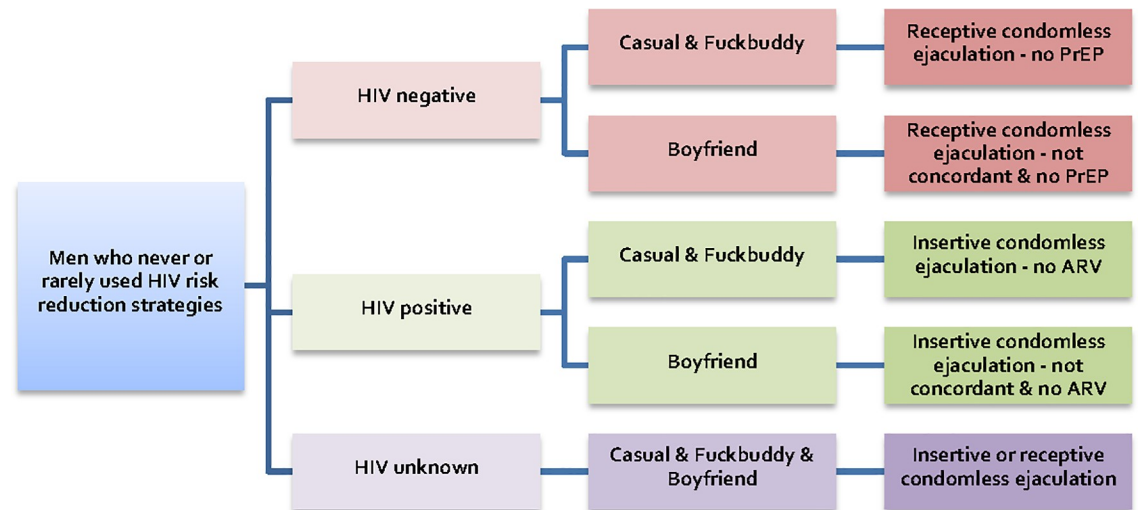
Men who never or rarely used HIV risk reduction strategies

HIV negative

Casual & Fuckbuddy

Receptive condomless ejaculation - no PrEP

Boyfriend

Receptive condomless ejaculation - not concordant & no PrEP

HIV positive

Casual & Fuckbuddy

Insertive condomless ejaculation - no ARV

Boyfriend

Insertive condomless ejaculation - not concordant & no ARV

HIV unknown

Casual & Fuckbuddy & Boyfriend

Insertive or receptive condomless ejaculation